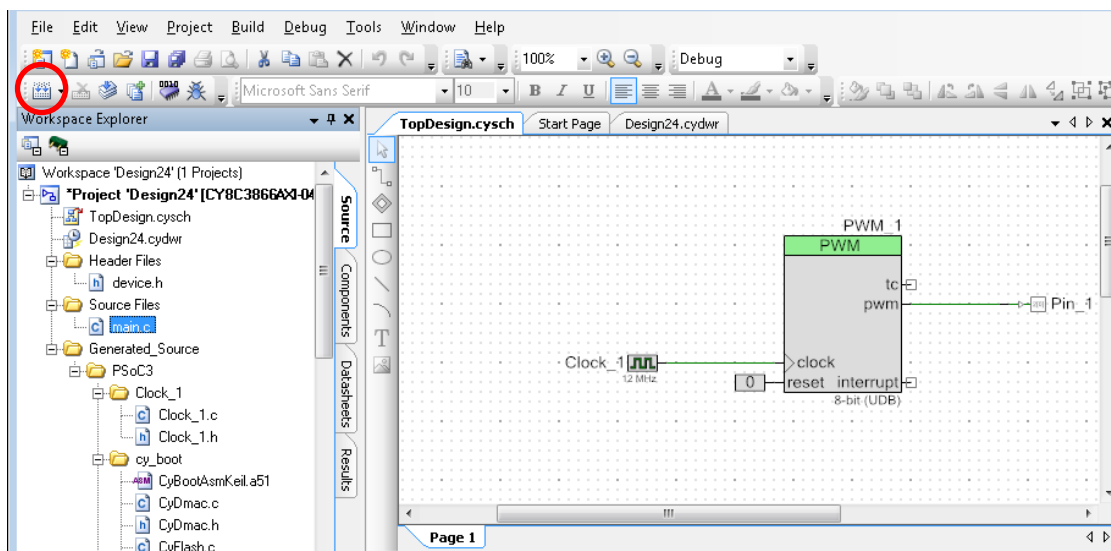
File Edit View Project Build Debug Tools Window Help

100% Debug

Microsoft Sans Serif 10 B I U

Workspace Explorer

Workspace 'Design24' (1 Projects)
*Project 'Design24' [CY8C3866AXI-04
TopDesign.cysch
Design24.cydwr
Header Files
device.h
Source Files
main.c
Generated_Source
PSoC3
Clock_1
Clock_1.c
Clock_1.h
cy_boot
CyBootAsmKeil.a51
CyDmac.c
CyDmac.h
CyFlash.c

Source
Components
Datasheets
Results

TopDesign.cysch
Start Page
Design24.cydwr

PWM_1
PWM
tc
pwm
clock
reset interrupt
8-bit (UDB)
Pin_1
Clock_1
12 MHz
0

Page 1